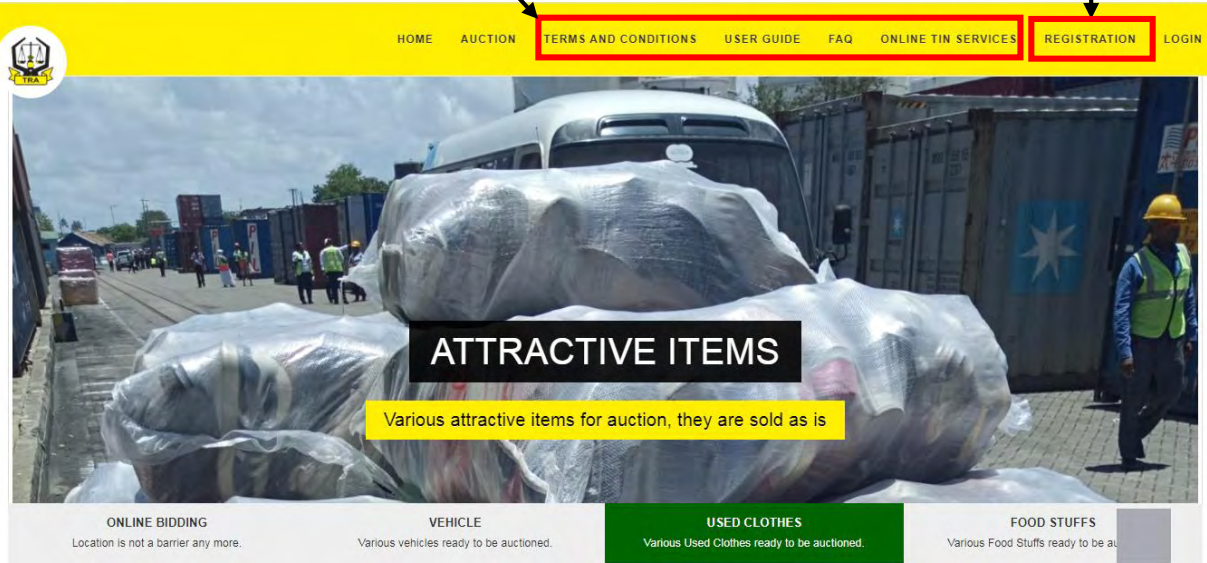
TRA

HOME AUCTION TERMS AND CONDITIONS USER GUIDE FAQ ONLINE TIN SERVICES REGISTRATION LOGIN

ATTRACTIVE ITEMS

Various attractive items for auction, they are sold as is

ONLINE BIDDING
Location is not a barrier any more.

VEHICLE
Various vehicles ready to be auctioned.

USED CLOTHES
Various Used Clothes ready to be auctioned.

FOOD STUFFS
Various Food Stuffs ready to be a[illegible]